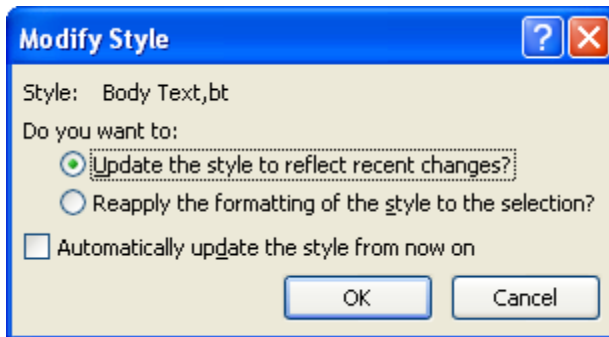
Modify Style

?

Style: Body Text,bt

Do you want to:

Update the style to reflect recent changes?

Reapply the formatting of the style to the selection?

Automatically update the style from now on

OK

Cancel